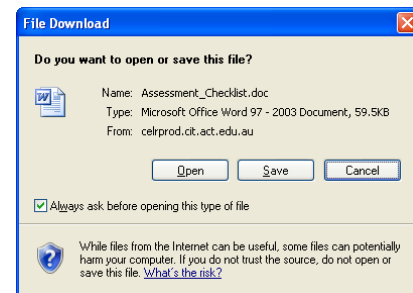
File Download

Do you want to open or save this file?

Name: Assessment_Checklist.doc
Type: Microsoft Office Word 97 - 2003 Document, 59.5KB
From: celrprod.cit.act.edu.au

Open | Save | Cancel

Always ask before opening this type of file

While files from the Internet can be useful, some files can potentially harm your computer. If you do not trust the source, do not open or save this file. What's the risk?